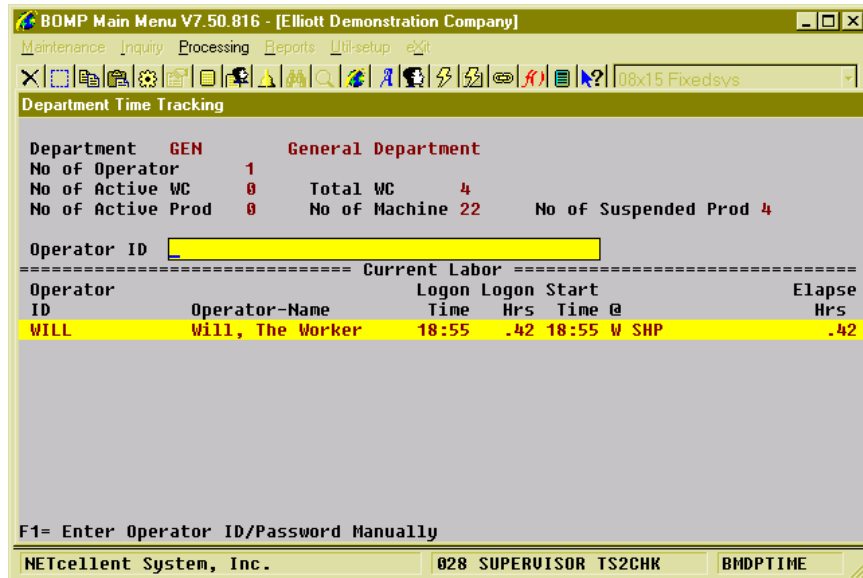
BOMP Main Menu V7.50.816 - [Elliott Demonstration Company]

Maintenance Inquiry Processing Reports Util-setup eXit

08x15 Fixedsys

Department Time Tracking

Department GEN General Department
No of Operator 1
No of Active WC 0 Total WC 4
No of Active Prod 0 No of Machine 22 No of Suspended Prod 4

Operator ID

================================ Current Labor ================================

| Operator ID | Operator-Name | Logon Time | Logon Hrs | Start Time | @ | Elapse Hrs |
|---|---|---|---|---|---|---|
| WILL | Will, The Worker | 18:55 | .42 | 18:55 | W SHP | .42 |

F1= Enter Operator ID/Password Manually

NETcellent System, Inc. 028 SUPERVISOR TS2CHK BMDPTIME